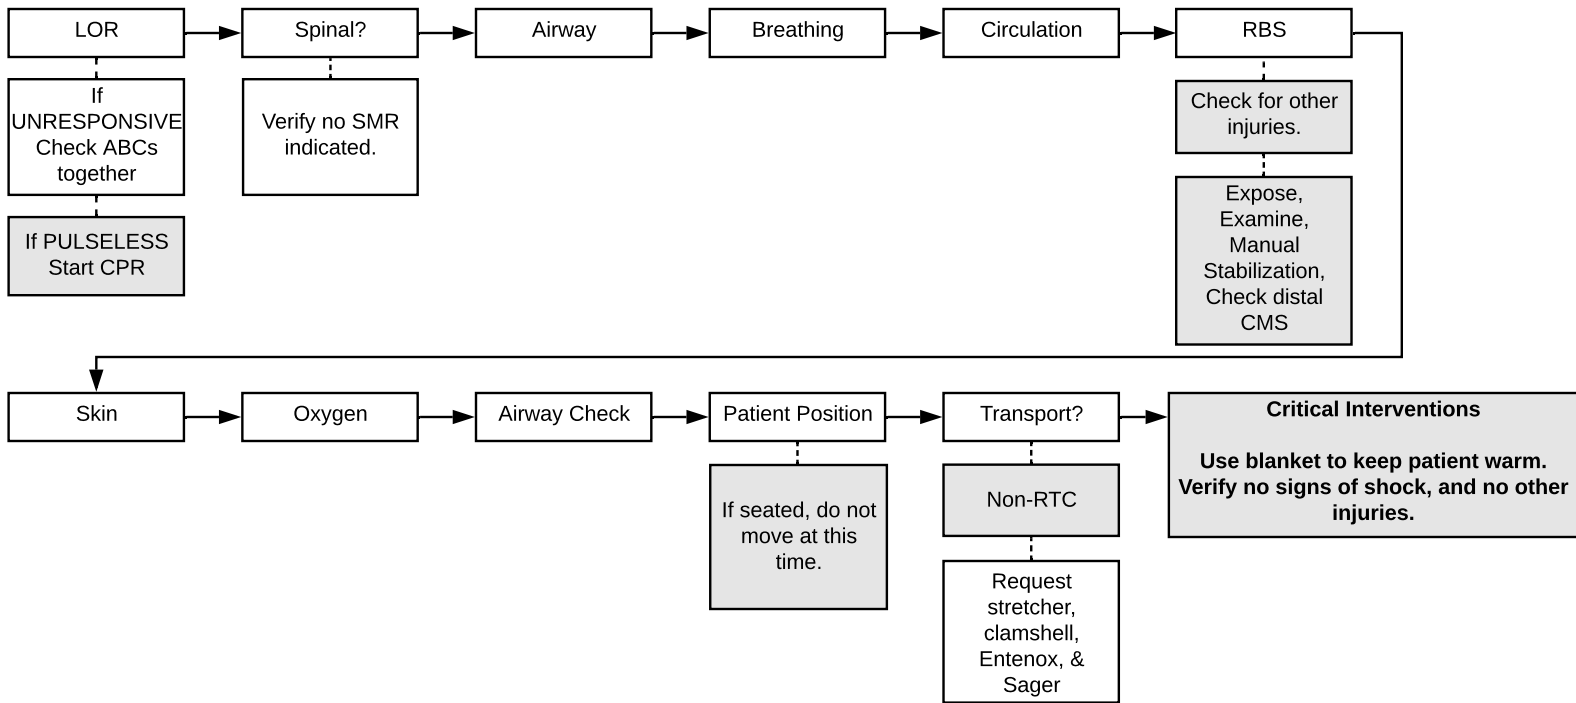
LOR

If UNRESPONSIVE Check ABCs together

If PULSELESS Start CPR

Spinal?

Verify no SMR indicated.

Airway

Breathing

Circulation

RBS

Check for other injuries.

Expose, Examine, Manual Stabilization, Check distal CMS

Skin

Oxygen

Airway Check

Patient Position

If seated, do not move at this time.

Transport?

Non-RTC

Request stretcher, clamshell, Entenox, & Sager

**Critical Interventions**

**Use blanket to keep patient warm. Verify no signs of shock, and no other injuries.**